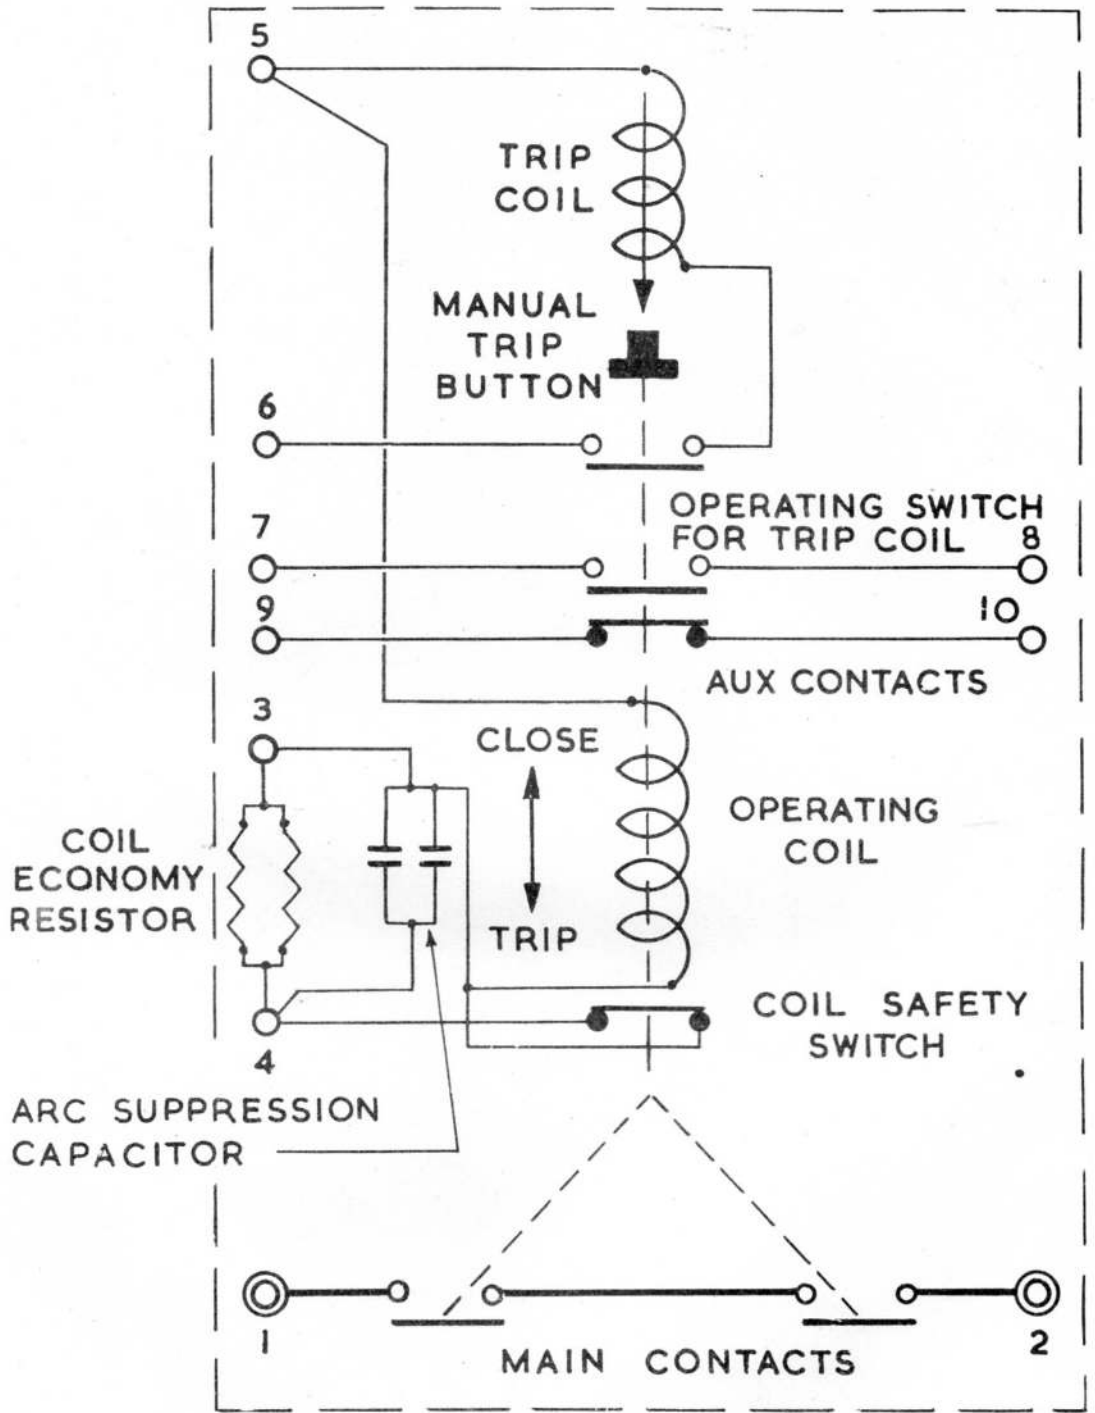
5

TRIP COIL

MANUAL TRIP BUTTON

6

OPERATING SWITCH FOR TRIP COIL

7

8

9

10

AUX CONTACTS

3

CLOSE

COIL ECONOMY RESISTOR

OPERATING COIL

TRIP

COIL SAFETY SWITCH

4

ARC SUPPRESSION CAPACITOR

1

2

MAIN CONTACTS